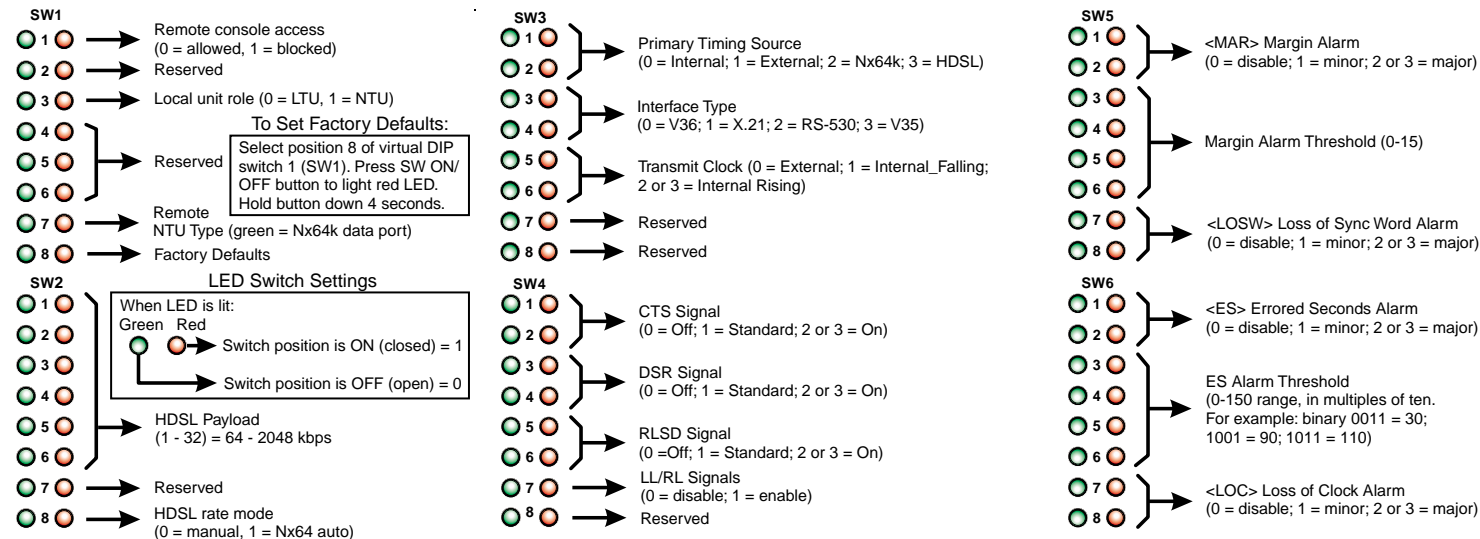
SW1
1 Remote console access (0 = allowed, 1 = blocked)
2 Reserved
3 Local unit role (0 = LTU, 1 = NTU)
4
5 Reserved
6
To Set Factory Defaults:
Select position 8 of virtual DIP switch 1 (SW1). Press SW ON/OFF button to light red LED. Hold button down 4 seconds.
7 Remote NTU Type (green = Nx64k data port)
8 Factory Defaults

SW2
LED Switch Settings
When LED is lit:
Green Red
Switch position is ON (closed) = 1
Switch position is OFF (open) = 0
1
2
3
4
5 HDSL Payload (1 - 32) = 64 - 2048 kbps
6
7 Reserved
8 HDSL rate mode (0 = manual, 1 = Nx64 auto)

SW3
1
2 Primary Timing Source (0 = Internal; 1 = External; 2 = Nx64k; 3 = HDSL)
3
4 Interface Type (0 = V36; 1 = X.21; 2 = RS-530; 3 = V35)
5
6 Transmit Clock (0 = External; 1 = Internal_Falling; 2 or 3 = Internal Rising)
7 Reserved
8 Reserved

SW4
1
2 CTS Signal (0 = Off; 1 = Standard; 2 or 3 = On)
3
4 DSR Signal (0 = Off; 1 = Standard; 2 or 3 = On)
5
6 RLSD Signal (0 =Off; 1 = Standard; 2 or 3 = On)
7 LL/RL Signals (0 = disable; 1 = enable)
8 Reserved

SW5
1
2 <MAR> Margin Alarm (0 = disable; 1 = minor; 2 or 3 = major)
3
4
5
6 Margin Alarm Threshold (0-15)
7
8 <LOSW> Loss of Sync Word Alarm (0 = disable; 1 = minor; 2 or 3 = major)

SW6
1
2 <ES> Errored Seconds Alarm (0 = disable; 1 = minor; 2 or 3 = major)
3
4
5
6 ES Alarm Threshold (0-150 range, in multiples of ten. For example: binary 0011 = 30; 1001 = 90; 1011 = 110)
7
8 <LOC> Loss of Clock Alarm (0 = disable; 1 = minor; 2 or 3 = major)